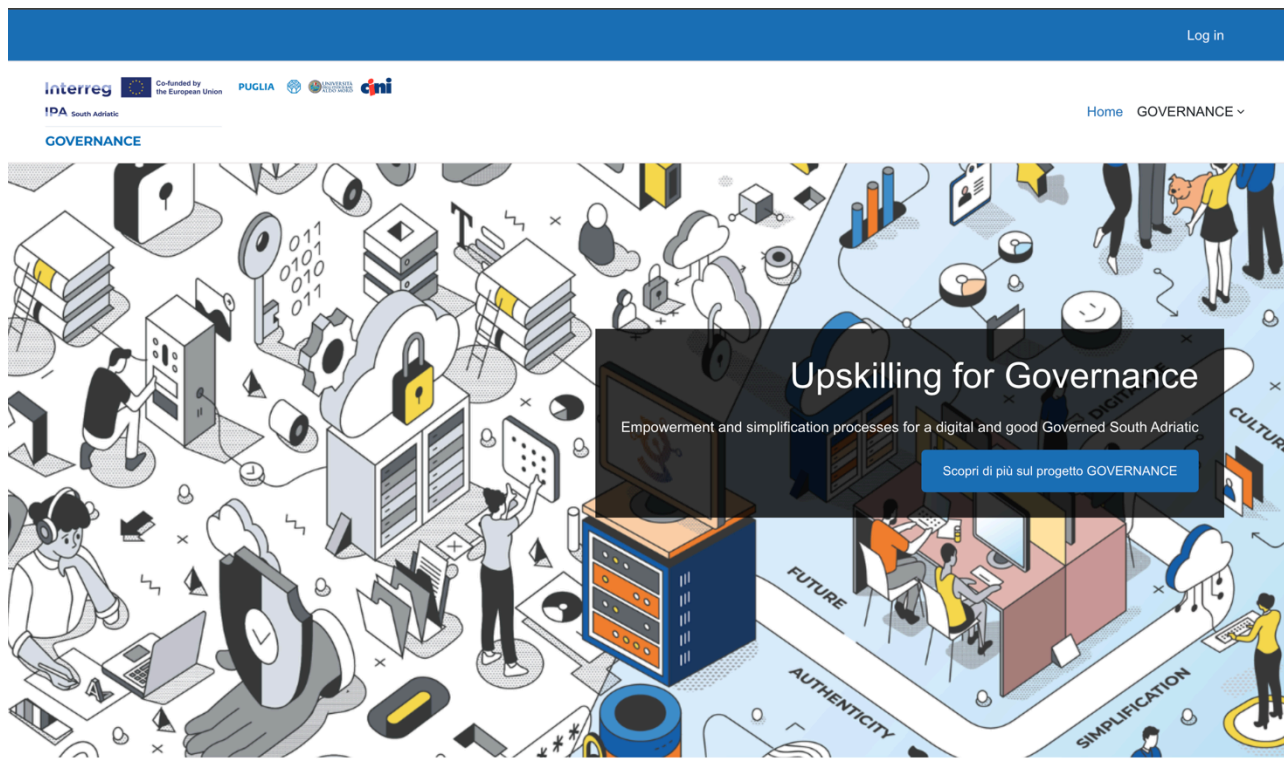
Log in

Interreg
Co-funded by the European Union
PUGLIA
cini
IPA South Adriatic
GOVERNANCE

Home GOVERNANCE

011
0101
010
011

Upskilling for Governance

Empowerment and simplification processes for a digital and good Governed South Adriatic

Scopri di più sul progetto GOVERNANCE

DIGITAL
CULTURE
FUTURE
AUTHENTICITY
SIMPLIFICATION